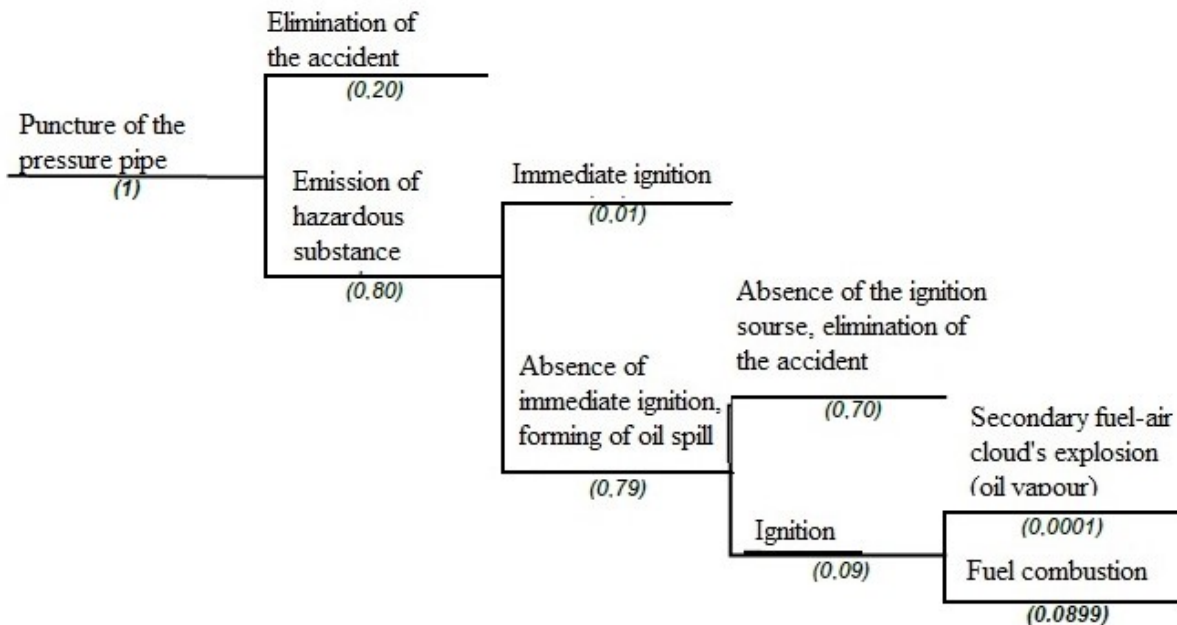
Puncture of the pressure pipe
(1)

Elimination of the accident
(0,20)

Emission of hazardous substance
(0,80)

Immediate ignition
(0,01)

Absence of immediate ignition, forming of oil spill
(0,79)

Absence of the ignition sourse, elimination of the accident
(0,70)

Ignition
(0,09)

Secondary fuel-air cloud's explosion (oil vapour)
(0,0001)

Fuel combustion
(0,0899)